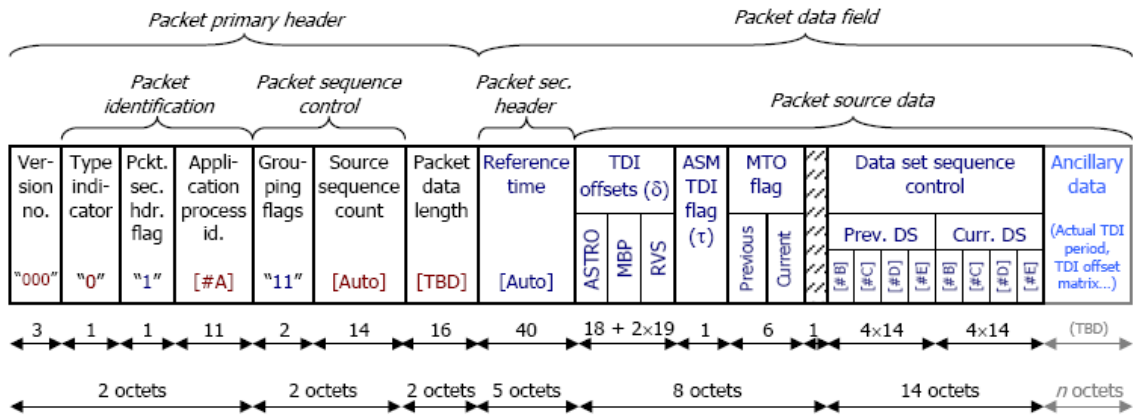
Packet primary header

Packet data field

Packet identification

Packet sequence control

Packet sec. header

Packet source data

| Version no. | Type indicator | Pckt. sec. hdr. flag | Application process id. | Grouping flags | Source sequence count | Packet data length | Reference time | TDI offsets (δ) | | | ASM TDI flag (τ) | MTO flag | | | Data set sequence control | | | | | | | | Ancillary data |
|---|---|---|---|---|---|---|---|---|---|---|---|---|---|---|---|---|---|---|---|---|---|---|---|
| | | | | | | | | | | | | | | | Prev. DS | | | | Curr. DS | | | | (Actual TDI period, TDI offset matrix...) |
| "000" | "0" | "1" | [#A] | "11" | [Auto] | [TBD] | [Auto] | ASTRO | MBP | RVS | | Previous | Current | | [#B] | [#C] | [#D] | [#E] | [#B] | [#C] | [#D] | [#E] | |

3 1 1 11 2 14 16 40 18 + 2×19 1 6 1 4×14 4×14 (TBD)

2 octets 2 octets 2 octets 5 octets 8 octets 14 octets n octets